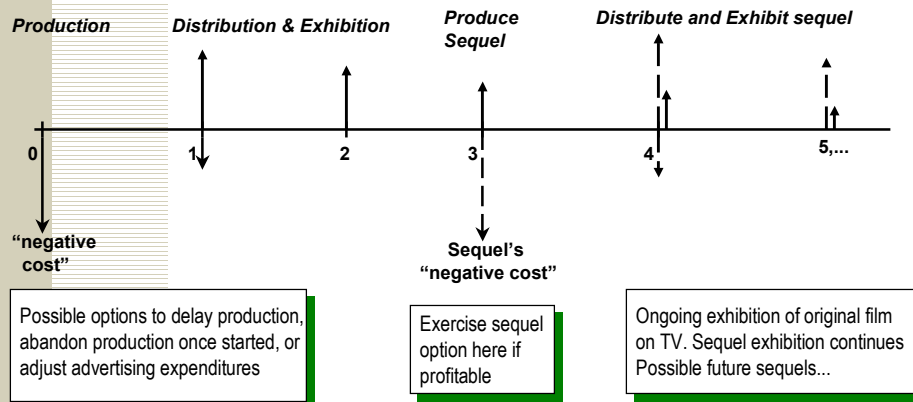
Production

Distribution & Exhibition

Produce Sequel

Distribute and Exhibit sequel

0

1

2

3

4

5,...

“negative cost”

Sequel’s “negative cost”

Possible options to delay production, abandon production once started, or adjust advertising expenditures

Exercise sequel option here if profitable

Ongoing exhibition of original film on TV. Sequel exhibition continues Possible future sequels...